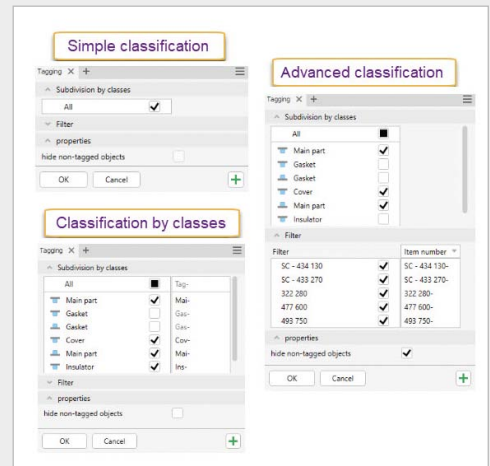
Simple classification

Tagging ✕ +

Subdivision by classes

All ✓

Filter

properties

hide non-tagged objects

OK Cancel +

Advanced classification

Tagging ✕ +

Subdivision by classes

All ■

Main part ✓
Gasket
Gasket
Cover ✓
Main part ✓
Insulator

Filter

Filter | Item number
SC - 434 130 ✓ SC - 434 130-
SC - 433 270 ✓ SC - 433 270-
322 280 ✓ 322 280-
477 600 ✓ 477 600-
493 750 ✓ 493 750-

properties

hide non-tagged objects ✓

OK Cancel +

Classification by classes

Tagging ✕ +

Subdivision by classes

All ■ Tag-

Main part ✓ Mai-
Gasket Gas-
Gasket Gas-
Cover ✓ Cov-
Main part ✓ Mai-
Insulator ✓ Ins-

Filter

properties

hide non-tagged objects

OK Cancel +